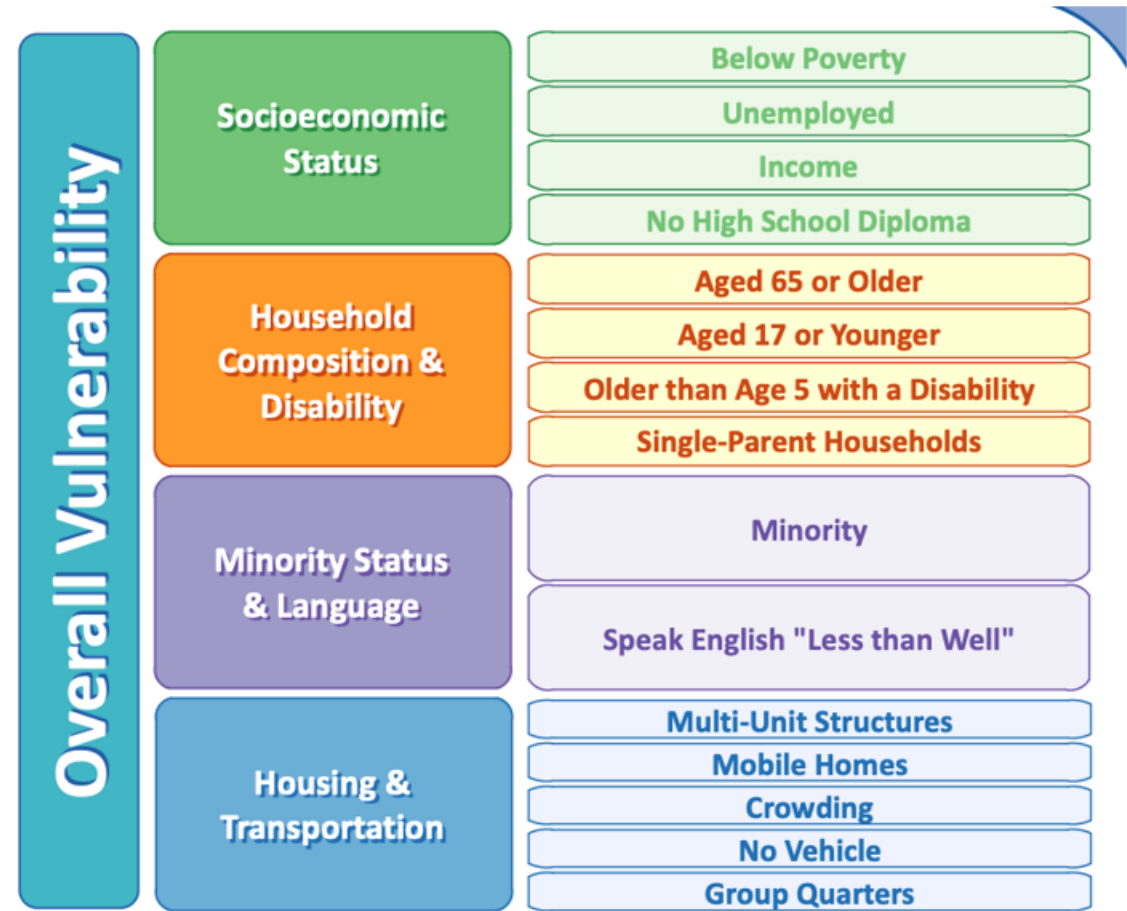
Overall Vulnerability

Socioeconomic Status

Below Poverty

Unemployed

Income

No High School Diploma

Household Composition & Disability

Aged 65 or Older

Aged 17 or Younger

Older than Age 5 with a Disability

Single-Parent Households

Minority Status & Language

Minority

Speak English "Less than Well"

Housing & Transportation

Multi-Unit Structures

Mobile Homes

Crowding

No Vehicle

Group Quarters